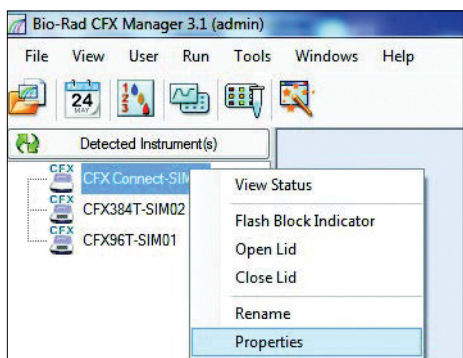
Bio-Rad CFX Manager 3.1 (admin)

File View User Run Tools Windows Help

24 MAY

Detected Instrument(s)

CFX CFX Connect-SIM

CFX CFX384T-SIM02

CFX CFX96T-SIM01

View Status

Flash Block Indicator

Open Lid

Close Lid

Rename

Properties